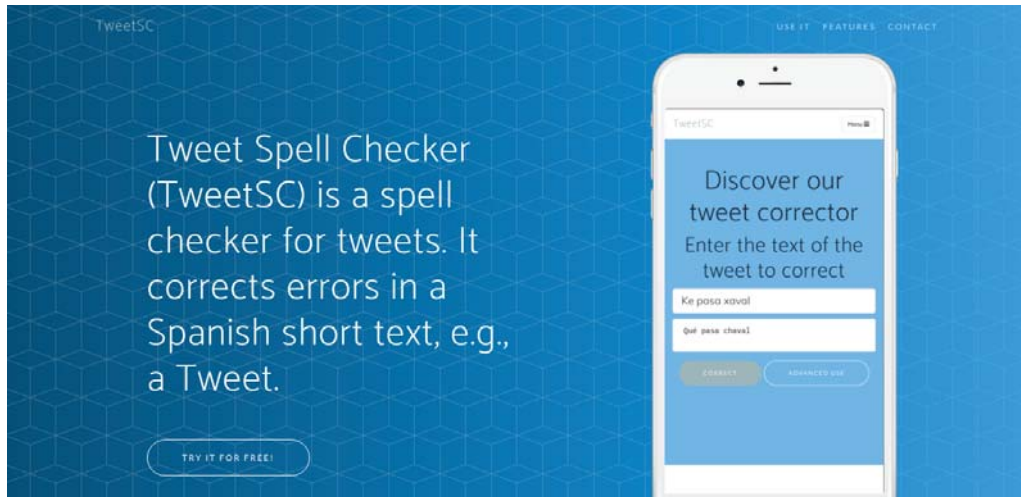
TweetSC

USE IT FEATURES CONTACT

Tweet Spell Checker (TweetSC) is a spell checker for tweets. It corrects errors in a Spanish short text, e.g., a Tweet.

TRY IT FOR FREE!

TweetSC

Menu

Discover our tweet corrector

Enter the text of the tweet to correct

Ke pasa xaval

Qué pasa chaval

CORRECT

ADVANCED USE